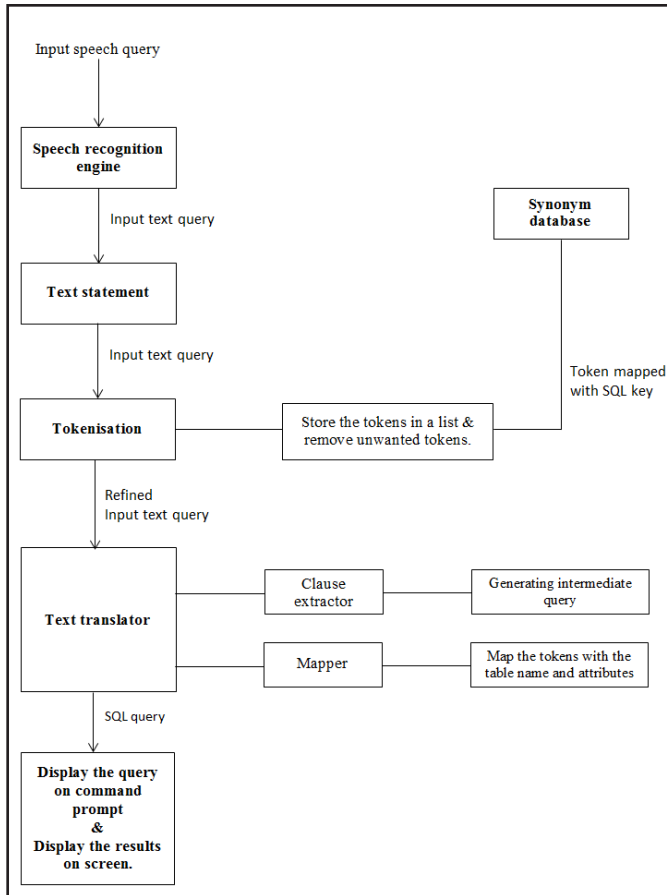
Input speech query

Speech recognition engine

Input text query

Synonym database

Text statement

Input text query

Token mapped with SQL key

Tokenisation

Store the tokens in a list & remove unwanted tokens.

Refined Input text query

Text translator

Clause extractor

Generating intermediate query

Mapper

Map the tokens with the table name and attributes

SQL query

Display the query on command prompt & Display the results on screen.